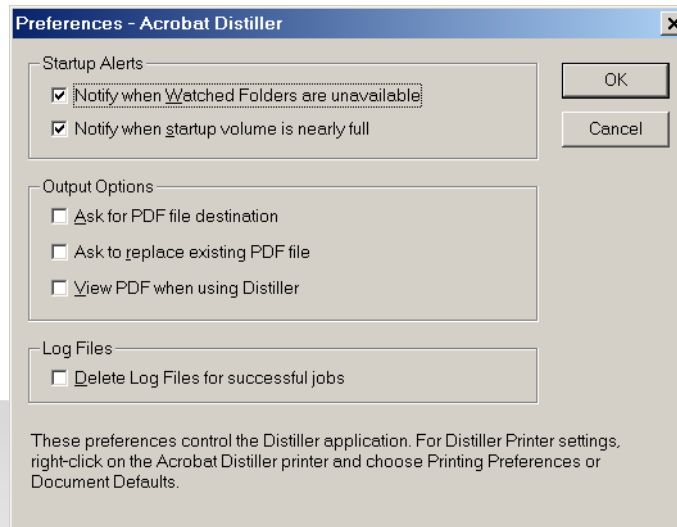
Preferences - Acrobat Distiller

×

Startup Alerts

☑ Notify when Watched Folders are unavailable

☑ Notify when startup volume is nearly full

OK

Cancel

Output Options

☐ Ask for PDF file destination

☐ Ask to replace existing PDF file

☐ View PDF when using Distiller

Log Files

☐ Delete Log Files for successful jobs

These preferences control the Distiller application. For Distiller Printer settings, right-click on the Acrobat Distiller printer and choose Printing Preferences or Document Defaults.